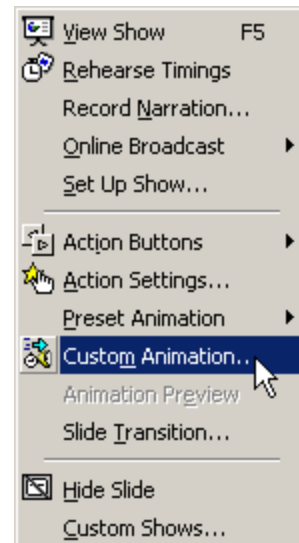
View Show F5
Rehearse Timings
Record Narration...
Online Broadcast
Set Up Show...

Action Buttons
Action Settings...
Preset Animation
Custom Animation...
Animation Preview
Slide Transition...

Hide Slide
Custom Shows...